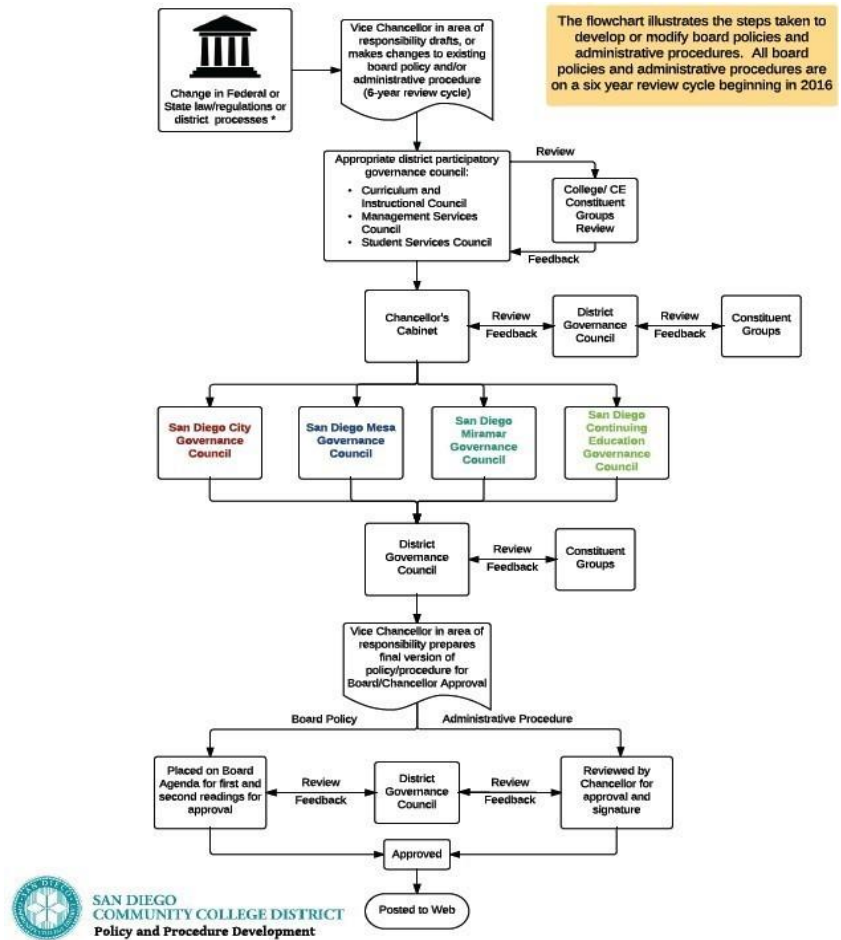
Change in Federal or State law/regulations or district processes *

Vice Chancellor in area of responsibility drafts, or makes changes to existing board policy and/or administrative procedure (6-year review cycle)

The flowchart illustrates the steps taken to develop or modify board policies and administrative procedures. All board policies and administrative procedures are on a six year review cycle beginning in 2016

Appropriate district participatory governance council:
- Curriculum and Instructional Council
- Management Services Council
- Student Services Council

Review

College/ CE Constituent Groups Review

Feedback

Chancellor's Cabinet

Review
Feedback

District Governance Council

Review
Feedback

Constituent Groups

San Diego City Governance Council

San Diego Mesa Governance Council

San Diego Miramar Governance Council

San Diego Continuing Education Governance Council

District Governance Council

Review
Feedback

Constituent Groups

Vice Chancellor in area of responsibility prepares final version of policy/procedure for Board/Chancellor Approval

Board Policy

Administrative Procedure

Placed on Board Agenda for first and second readings for approval

Review
Feedback

District Governance Council

Review
Feedback

Reviewed by Chancellor for approval and signature

Approved

Posted to Web

SAN DIEGO COMMUNITY COLLEGE DISTRICT
Policy and Procedure Development